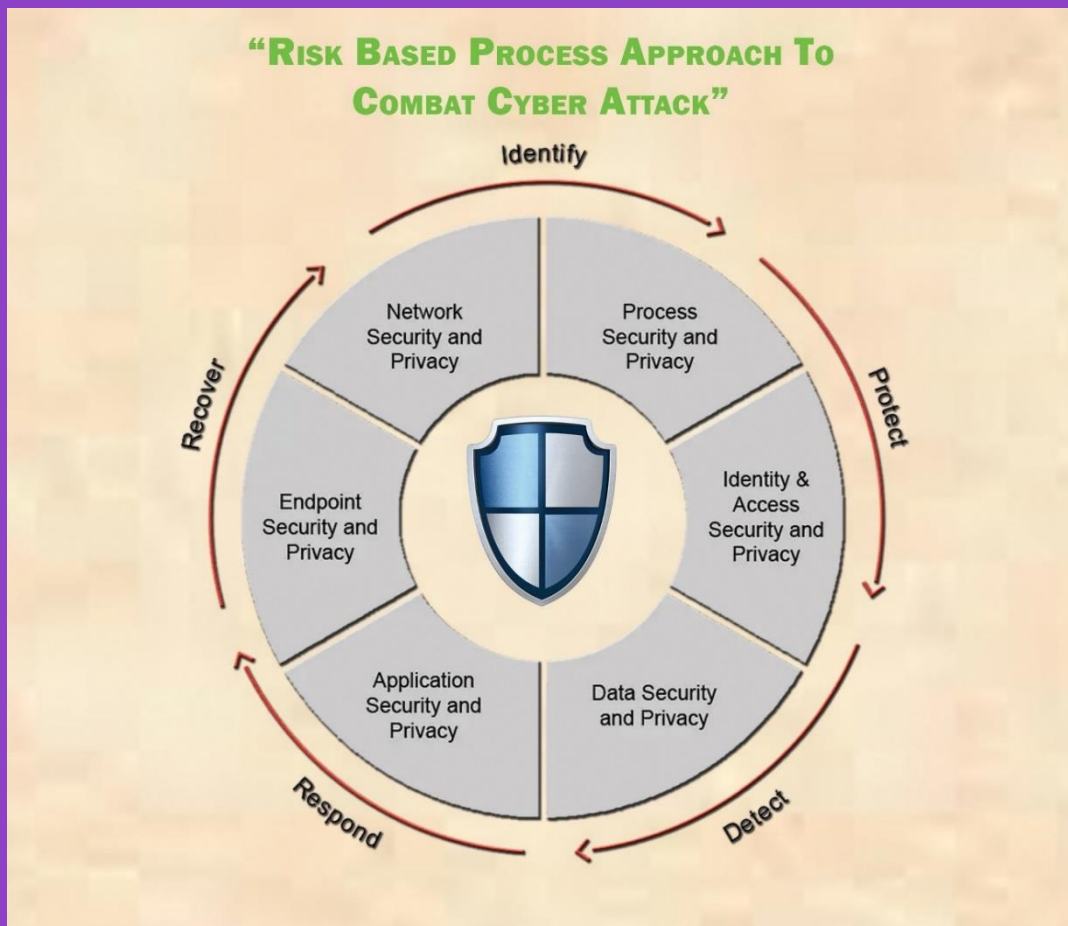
“Risk Based Process Approach To Combat Cyber Attack”

Identify

Protect

Detect

Respond

Recover

Network Security and Privacy

Process Security and Privacy

Identity & Access Security and Privacy

Data Security and Privacy

Application Security and Privacy

Endpoint Security and Privacy